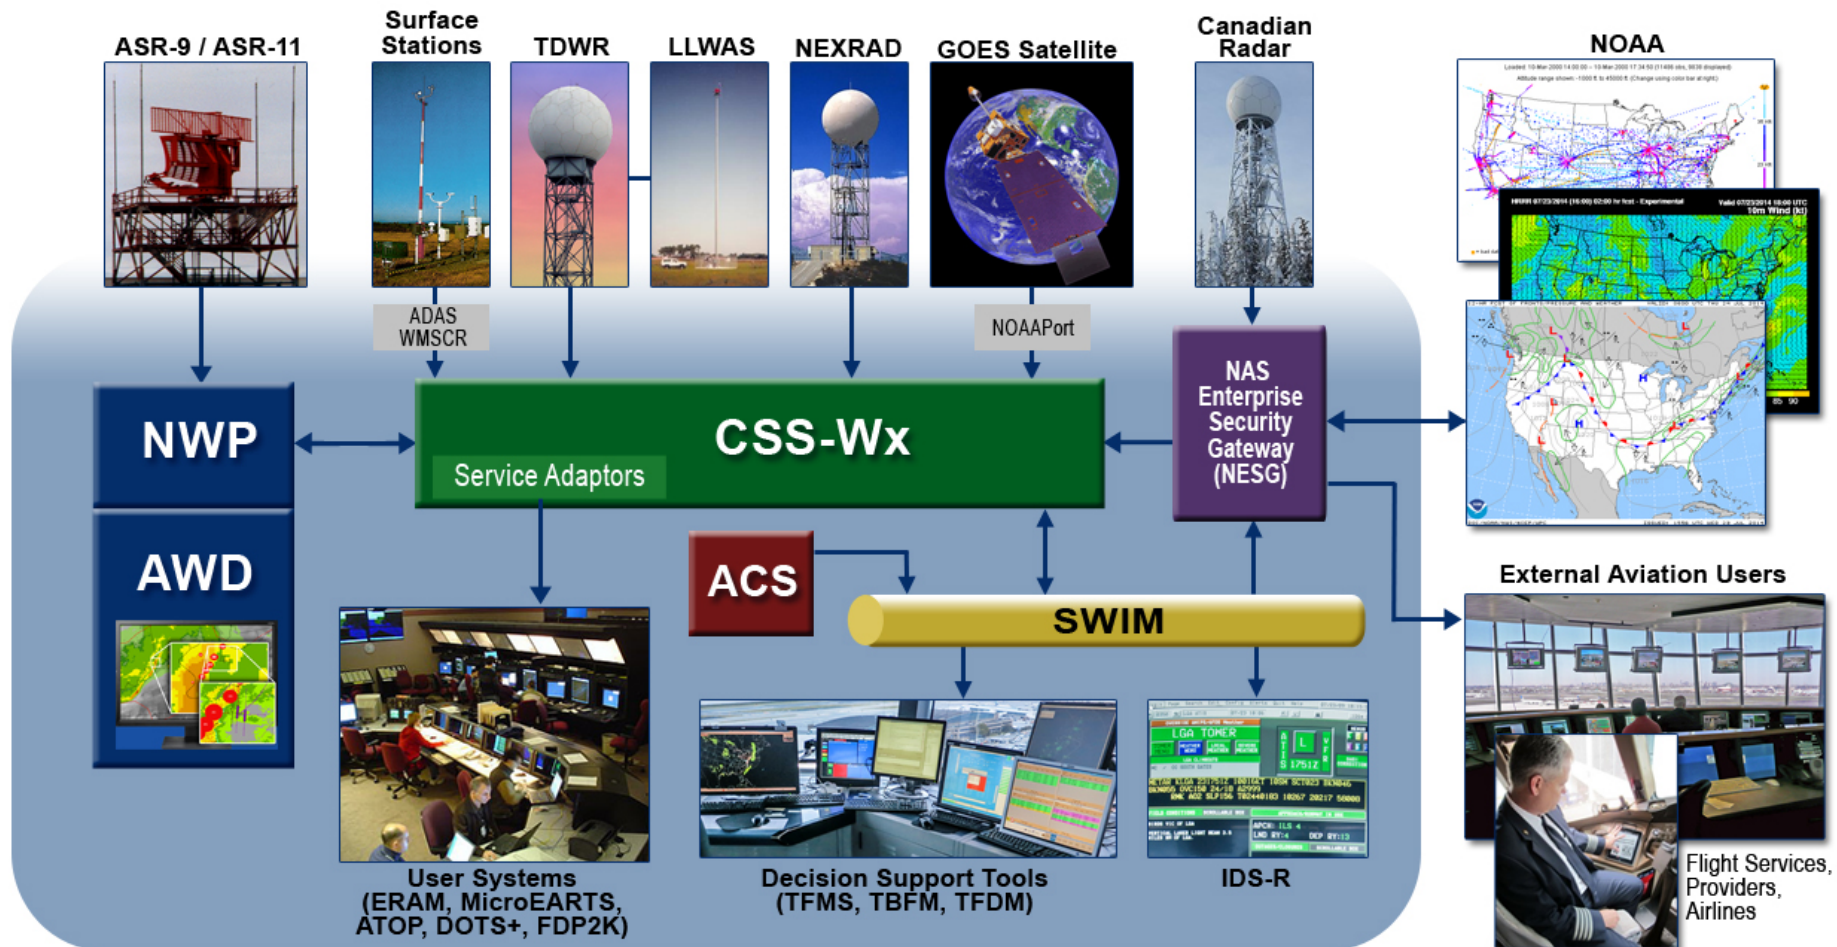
ASR-9 / ASR-11

Surface Stations

TDWR

LLWAS

NEXRAD

GOES Satellite

Canadian Radar

NOAA

ADAS WMSCR

NOAAPort

NWP

CSS-Wx

Service Adaptors

NAS Enterprise Security Gateway (NESG)

AWD

ACS

SWIM

External Aviation Users

LGA TOWER

User Systems (ERAM, MicroEARTS, ATOP, DOTS+, FDP2K)

Decision Support Tools (TFMS, TBFM, TFDM)

IDS-R

Flight Services, Providers, Airlines